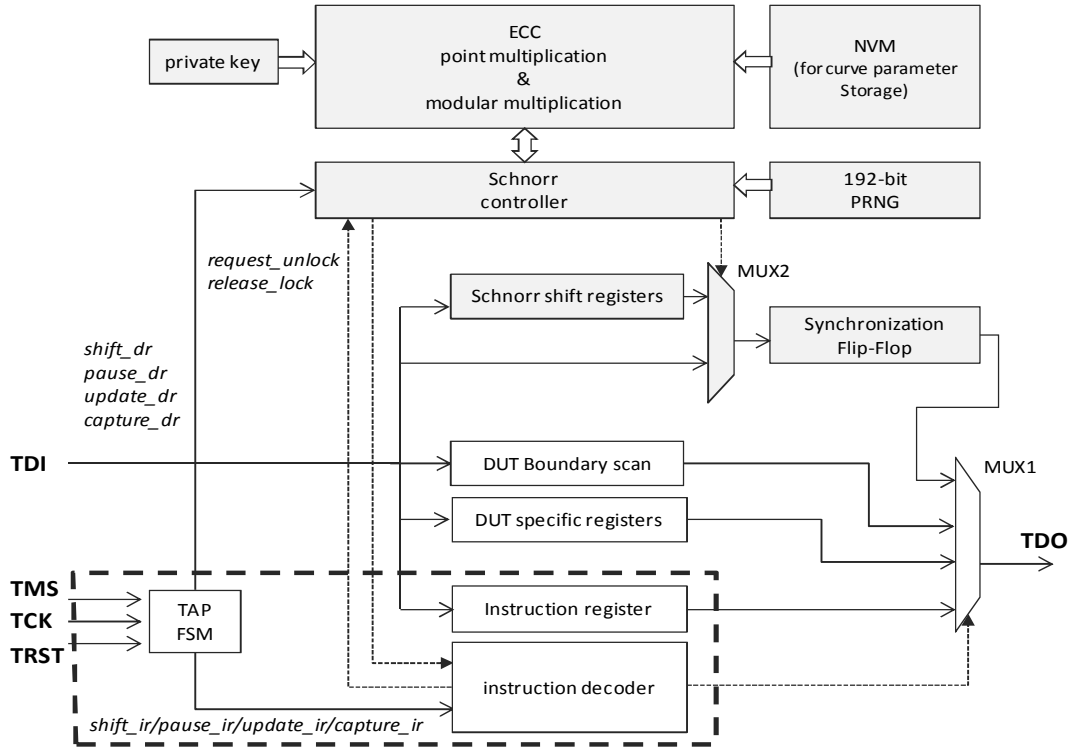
private key

ECC
point multiplication
&
modular multiplication

NVM
(for curve parameter Storage)

Schnorr
controller

192-bit
PRNG

request_unlock
release_lock

MUX2

Schnorr shift registers

Synchronization
Flip-Flop

shift_dr
pause_dr
update_dr
capture_dr

TDI

DUT Boundary scan

MUX1

DUT specific registers

TDO

TMS
TCK
TRST

TAP
FSM

Instruction register

instruction decoder

shift_ir/pause_ir/update_ir/capture_ir